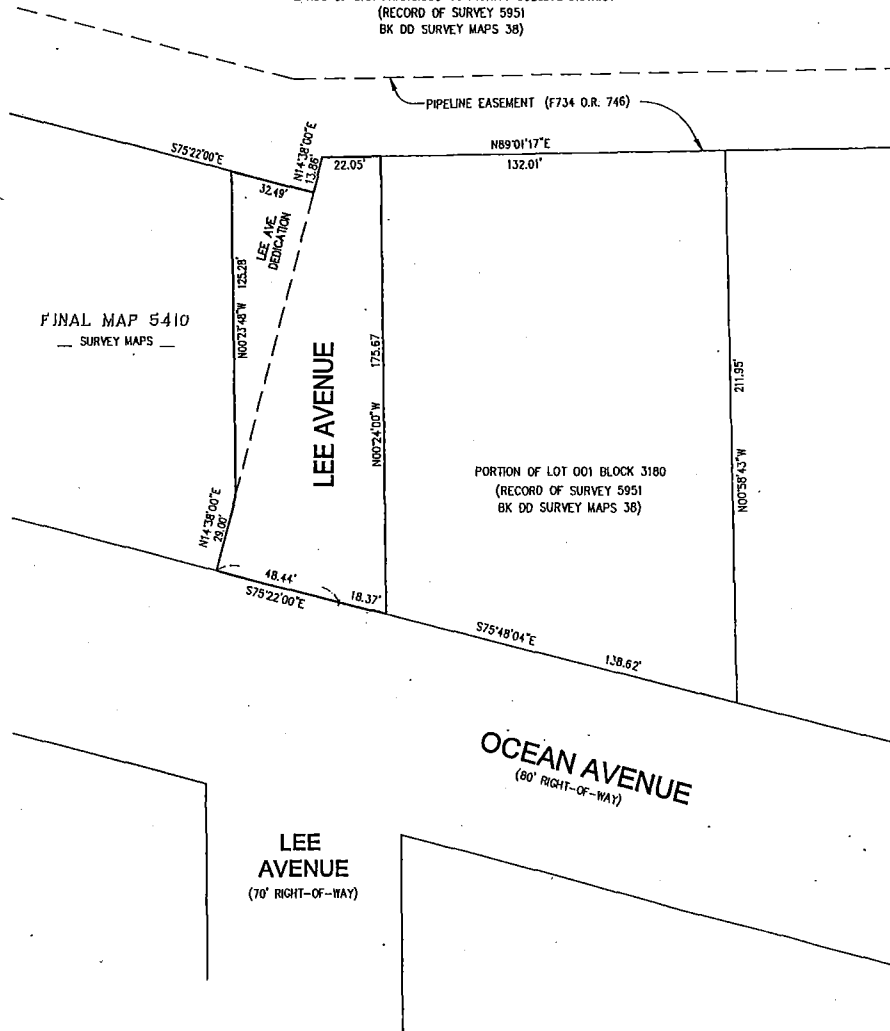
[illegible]
(RECORD OF SURVEY 5951
BK DD SURVEY MAPS 38)

PIPELINE EASEMENT (F734 O.R. 746)

S75°22'00"E

N14°38'00"E
13.86'

22.05'

N89°01'17"E
132.01'

32.49'

LEE AVE. DEDICATION

125.28'
N00°23'48"W

FINAL MAP 5410
SURVEY MAPS

LEE AVENUE

175.67
N00°24'00"W

211.95'
N00°58'43"W

PORTION OF LOT 001 BLOCK 3180
(RECORD OF SURVEY 5951
BK DD SURVEY MAPS 38)

N14°38'00"E
29.00'

48.44'
S75°22'00"E

18.37'

S75°48'04"E
138.62'

OCEAN AVENUE
(80' RIGHT-OF-WAY)

LEE
AVENUE
(70' RIGHT-OF-WAY)